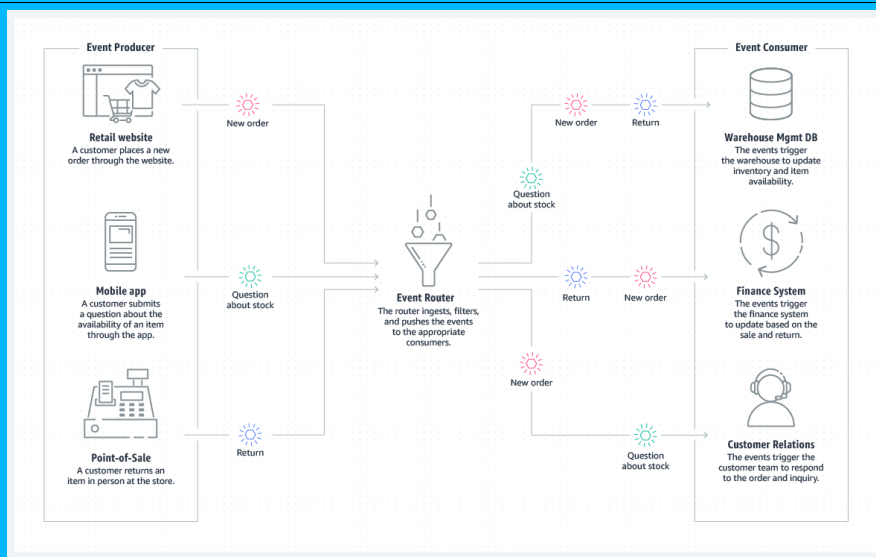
Event Producer

Retail website
A customer places a new order through the website.

Mobile app
A customer submits a question about the availability of an item through the app.

Point-of-Sale
A customer returns an item in person at the store.

New order

Question about stock

Return

Event Router
The router ingests, filters, and pushes the events to the appropriate consumers.

New order

Return

Question about stock

Return

New order

New order

Question about stock

Event Consumer

Warehouse Mgmt DB
The events trigger the warehouse to update inventory and item availability.

Finance System
The events trigger the finance system to update based on the sale and return.

Customer Relations
The events trigger the customer team to respond to the order and inquiry.